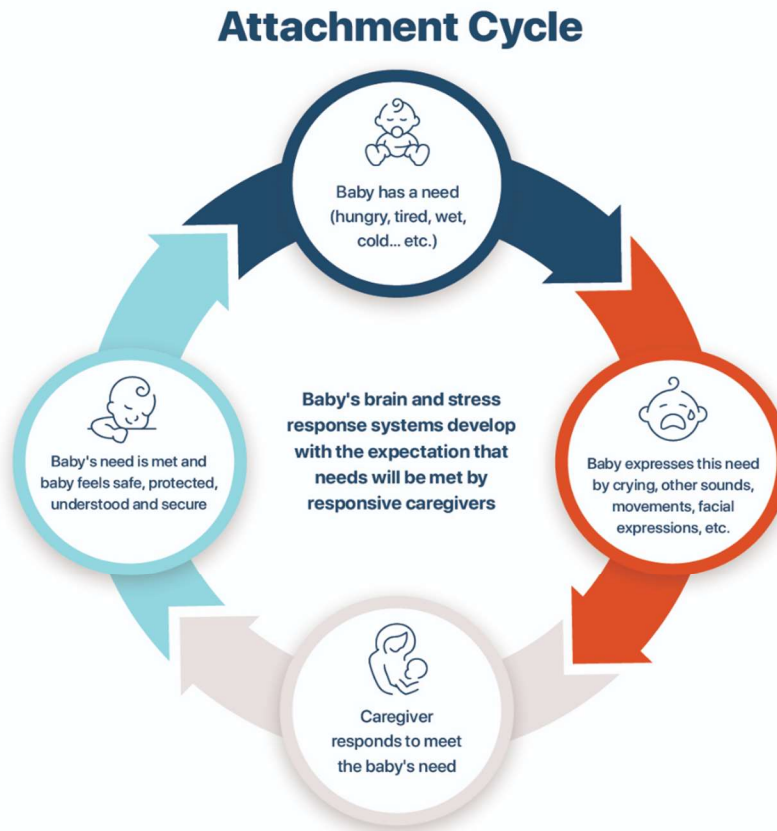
Attachment Cycle

Baby has a need (hungry, tired, wet, cold... etc.)

Baby expresses this need by crying, other sounds, movements, facial expressions, etc.

Caregiver responds to meet the baby's need

Baby's need is met and baby feels safe, protected, understood and secure

Baby's brain and stress response systems develop with the expectation that needs will be met by responsive caregivers